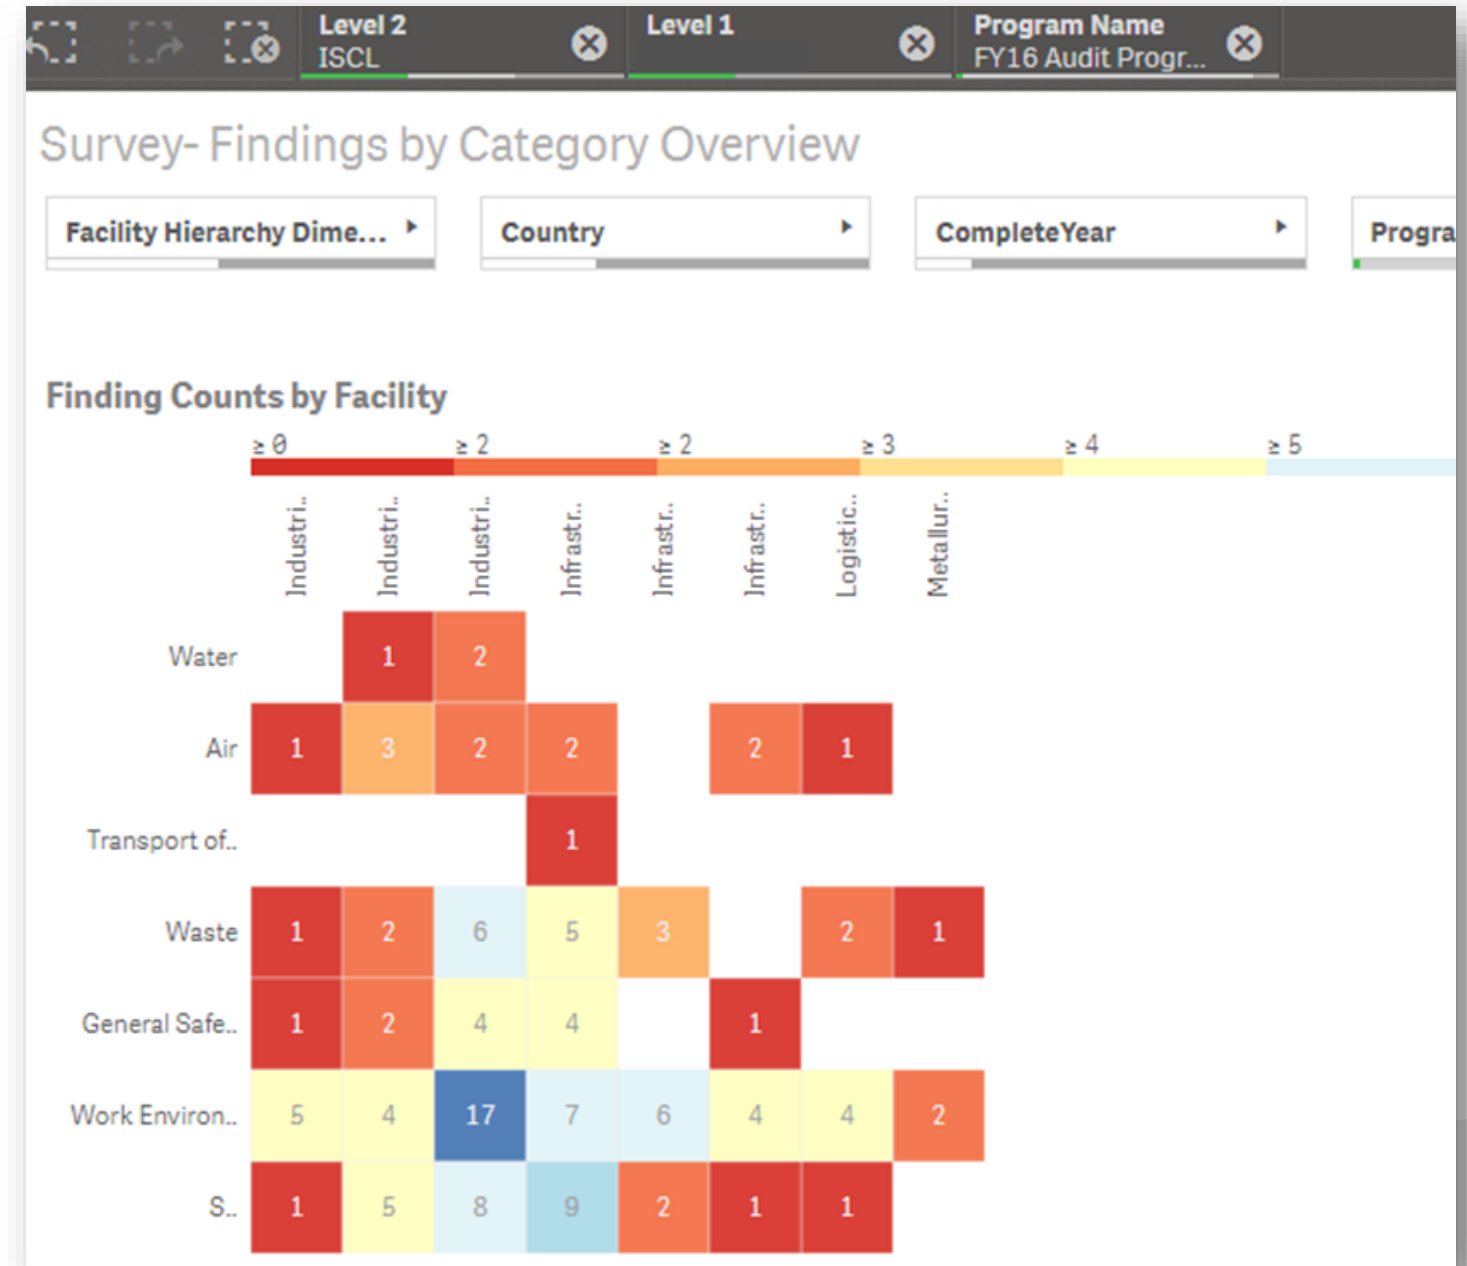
Level 2
ISCL

Level 1

Program Name
FY16 Audit Progr...

Survey- Findings by Category Overview

Facility Hierarchy Dime...

Country

CompleteYear

Progra

Finding Counts by Facility

≥ 0 ≥ 2 ≥ 2 ≥ 3 ≥ 4 ≥ 5

| | Industri.. | Industri.. | Industri.. | Infrastr.. | Infrastr.. | Infrastr.. | Logistic.. | Metallur.. |
|---|---|---|---|---|---|---|---|---|
| Water | | 1 | 2 | | | | | |
| Air | 1 | 3 | 2 | 2 | | 2 | 1 | |
| Transport of.. | | | | 1 | | | | |
| Waste | 1 | 2 | 6 | 5 | 3 | | 2 | 1 |
| General Safe.. | 1 | 2 | 4 | 4 | | 1 | | |
| Work Environ.. | 5 | 4 | 17 | 7 | 6 | 4 | 4 | 2 |
| S.. | 1 | 5 | 8 | 9 | 2 | 1 | 1 | |